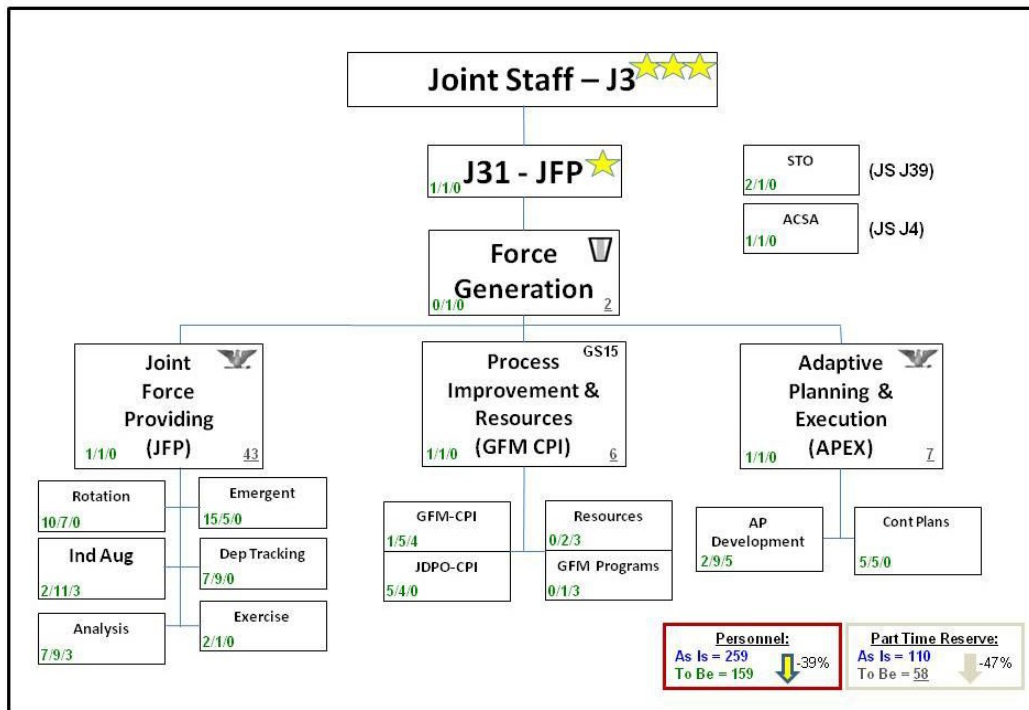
Joint Staff – J3

J31 - JFP
1/1/0

STO
2/1/0
(JS J39)

ACSA
1/1/0
(JS J4)

Force Generation
0/1/0
2

Joint Force Providing (JFP)
1/1/0
43

Process Improvement & Resources (GFM CPI)
GS15
1/1/0
6

Adaptive Planning & Execution (APEX)
1/1/0
7

Rotation
10/7/0

Emergent
15/5/0

Ind Aug
2/11/3

Dep Tracking
7/9/0

Analysis
7/9/3

Exercise
2/1/0

GFM-CPI
1/5/4

Resources
0/2/3

JDPO-CPI
5/4/0

GFM Programs
0/1/3

AP Development
2/9/5

Cont Plans
5/5/0

Personnel:
As Is = 259
To Be = 159
-39%

Part Time Reserve:
As Is = 110
To Be = 58
-47%